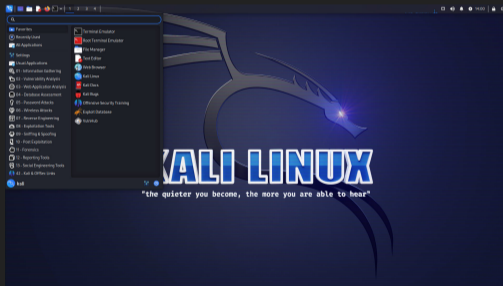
1 2 3 4

Favorites
Recently Used
All Applications
Settings
Usual Applications
01 - Information Gathering
02 - Vulnerability Analysis
03 - Web Application Analysis
04 - Database Assessment
05 - Password Attacks
06 - Wireless Attacks
07 - Reverse Engineering
08 - Exploitation Tools
09 - Sniffing & Spoofing
10 - Post Exploitation
11 - Forensics
12 - Reporting Tools
13 - Social Engineering Tools
42 - Kali & OffSec Links

Terminal Emulator
Root Terminal Emulator
File Manager
Text Editor
Web Browser
Kali Linux
Kali Docs
Kali Bugs
Offensive Security Training
Exploit Database
NetHunter

kali

KALI LINUX
"the quieter you become, the more you are able to hear"